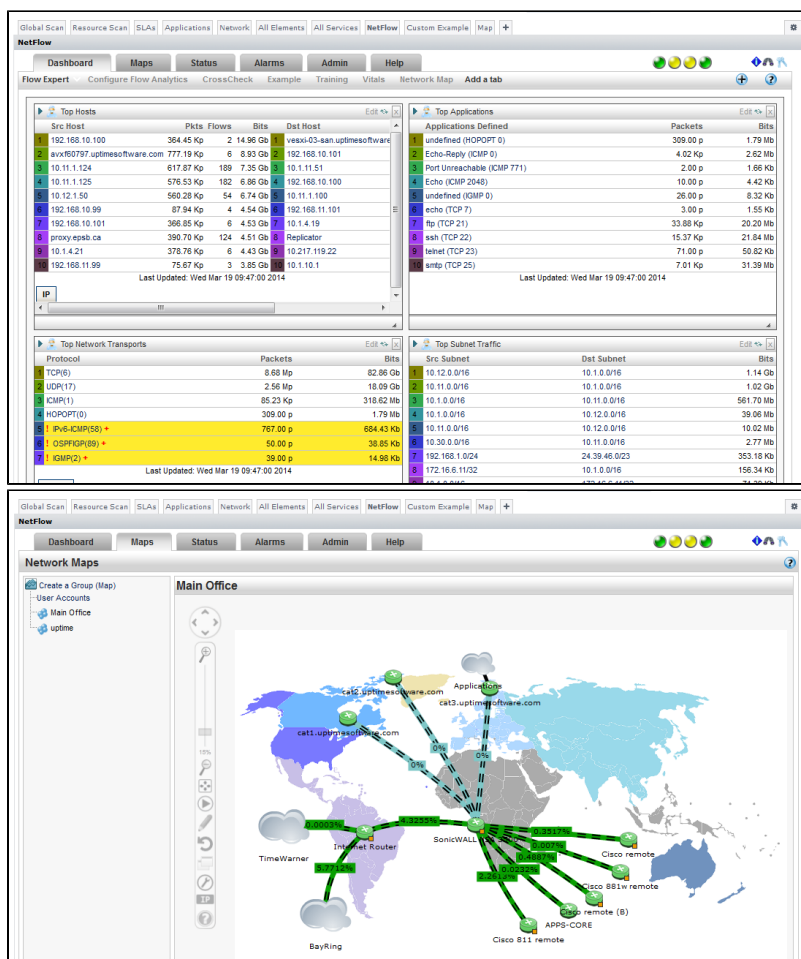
Global Scan | Resource Scan | SLAs | Applications | Network | All Elements | All Services | NetFlow | Custom Example | Map | +

NetFlow

Dashboard | Maps | Status | Alarms | Admin | Help

Flow Expert | Configure Flow Analytics | CrossCheck | Example | Training | Vitals | Network Map | Add a tab

Top Hosts Edit

| | Src Host | Pkts | Flows | Bits | | Dst Host |
|---|---|---|---|---|---|---|
| 1 | 192.168.10.100 | 364.45 Kp | 2 | 14.96 Gb | 1 | vesxi-03-san.uptimesoftware |
| 2 | avxf60797.uptimesoftware.com | 777.19 Kp | 6 | 8.93 Gb | 2 | 192.168.10.101 |
| 3 | 10.11.1.124 | 617.87 Kp | 189 | 7.35 Gb | 3 | 10.11.1.51 |
| 4 | 10.11.1.125 | 576.53 Kp | 182 | 6.86 Gb | 4 | 192.168.10.100 |
| 5 | 10.12.1.50 | 560.28 Kp | 54 | 6.74 Gb | 5 | 10.11.1.100 |
| 6 | 192.168.10.99 | 87.94 Kp | 4 | 4.54 Gb | 6 | 192.168.11.101 |
| 7 | 192.168.10.101 | 366.85 Kp | 6 | 4.53 Gb | 7 | 10.1.4.19 |
| 8 | proxy.epsb.ca | 390.70 Kp | 124 | 4.51 Gb | 8 | Replicator |
| 9 | 10.1.4.21 | 378.76 Kp | 6 | 4.43 Gb | 9 | 10.217.119.22 |
| 10 | 192.168.11.99 | 75.67 Kp | 3 | 3.85 Gb | 10 | 10.1.10.1 |

Last Updated: Wed Mar 19 09:47:00 2014

IP

Top Applications Edit

| | Applications Defined | Packets | Bits |
|---|---|---|---|
| 1 | undefined (HOPOPT 0) | 309.00 p | 1.79 Mb |
| 2 | Echo-Reply (ICMP 0) | 4.02 Kp | 2.62 Mb |
| 3 | Port Unreachable (ICMP 771) | 2.00 p | 1.66 Kb |
| 4 | Echo (ICMP 2048) | 10.00 p | 4.42 Kb |
| 5 | undefined (IGMP 0) | 26.00 p | 8.32 Kb |
| 6 | echo (TCP 7) | 3.00 p | 1.55 Kb |
| 7 | ftp (TCP 21) | 33.88 Kp | 20.20 Mb |
| 8 | ssh (TCP 22) | 15.37 Kp | 21.84 Mb |
| 9 | telnet (TCP 23) | 71.00 p | 50.82 Kb |
| 10 | smtp (TCP 25) | 7.01 Kp | 31.39 Mb |

Last Updated: Wed Mar 19 09:47:00 2014

Top Network Transports Edit

| | Protocol | Packets | Bits |
|---|---|---|---|
| 1 | TCP(6) | 8.68 Mp | 82.86 Gb |
| 2 | UDP(17) | 2.56 Mp | 18.09 Gb |
| 3 | ICMP(1) | 85.23 Kp | 318.62 Mb |
| 4 | HOPOPT(0) | 309.00 p | 1.79 Mb |
| 5 | ! IPv6-ICMP(58) + | 767.00 p | 684.43 Kb |
| 6 | ! OSPFIGP(89) + | 50.00 p | 38.85 Kb |
| 7 | ! IGMP(2) + | 39.00 p | 14.98 Kb |

Last Updated: Wed Mar 19 09:47:00 2014

Top Subnet Traffic Edit

| | Src Subnet | Dst Subnet | Bits |
|---|---|---|---|
| 1 | 10.12.0.0/16 | 10.1.0.0/16 | 1.14 Gb |
| 2 | 10.11.0.0/16 | 10.1.0.0/16 | 1.02 Gb |
| 3 | 10.1.0.0/16 | 10.11.0.0/16 | 561.70 Mb |
| 4 | 10.1.0.0/16 | 10.12.0.0/16 | 39.06 Mb |
| 5 | 10.11.0.0/16 | 10.12.0.0/16 | 10.02 Mb |
| 6 | 10.30.0.0/16 | 10.11.0.0/16 | 2.77 Mb |
| 7 | 192.168.1.0/24 | 24.39.46.0/23 | 353.18 Kb |
| 8 | 172.16.6.11/32 | 10.1.0.0/16 | 156.34 Kb |

Global Scan | Resource Scan | SLAs | Applications | Network | All Elements | All Services | NetFlow | Custom Example | Map | +

NetFlow

Dashboard | Maps | Status | Alarms | Admin | Help

Network Maps

Create a Group (Map)
User Accounts
Main Office
uptime

Main Office

IP

cat2.uptimesoftware.com
Applications
cat3.uptimesoftware.com
cat1.uptimesoftware.com
0%
0%
0%
0.0003%
3.3255%
0.3517%
0.007%
0.4887%
0.0232%
2.2614%
3.7712%
TimeWarner
Internet Router
SonicWALL
Cisco remote
Cisco 881w remote
Cisco remote (B)
APPS-CORE
Cisco 811 remote
BayRing